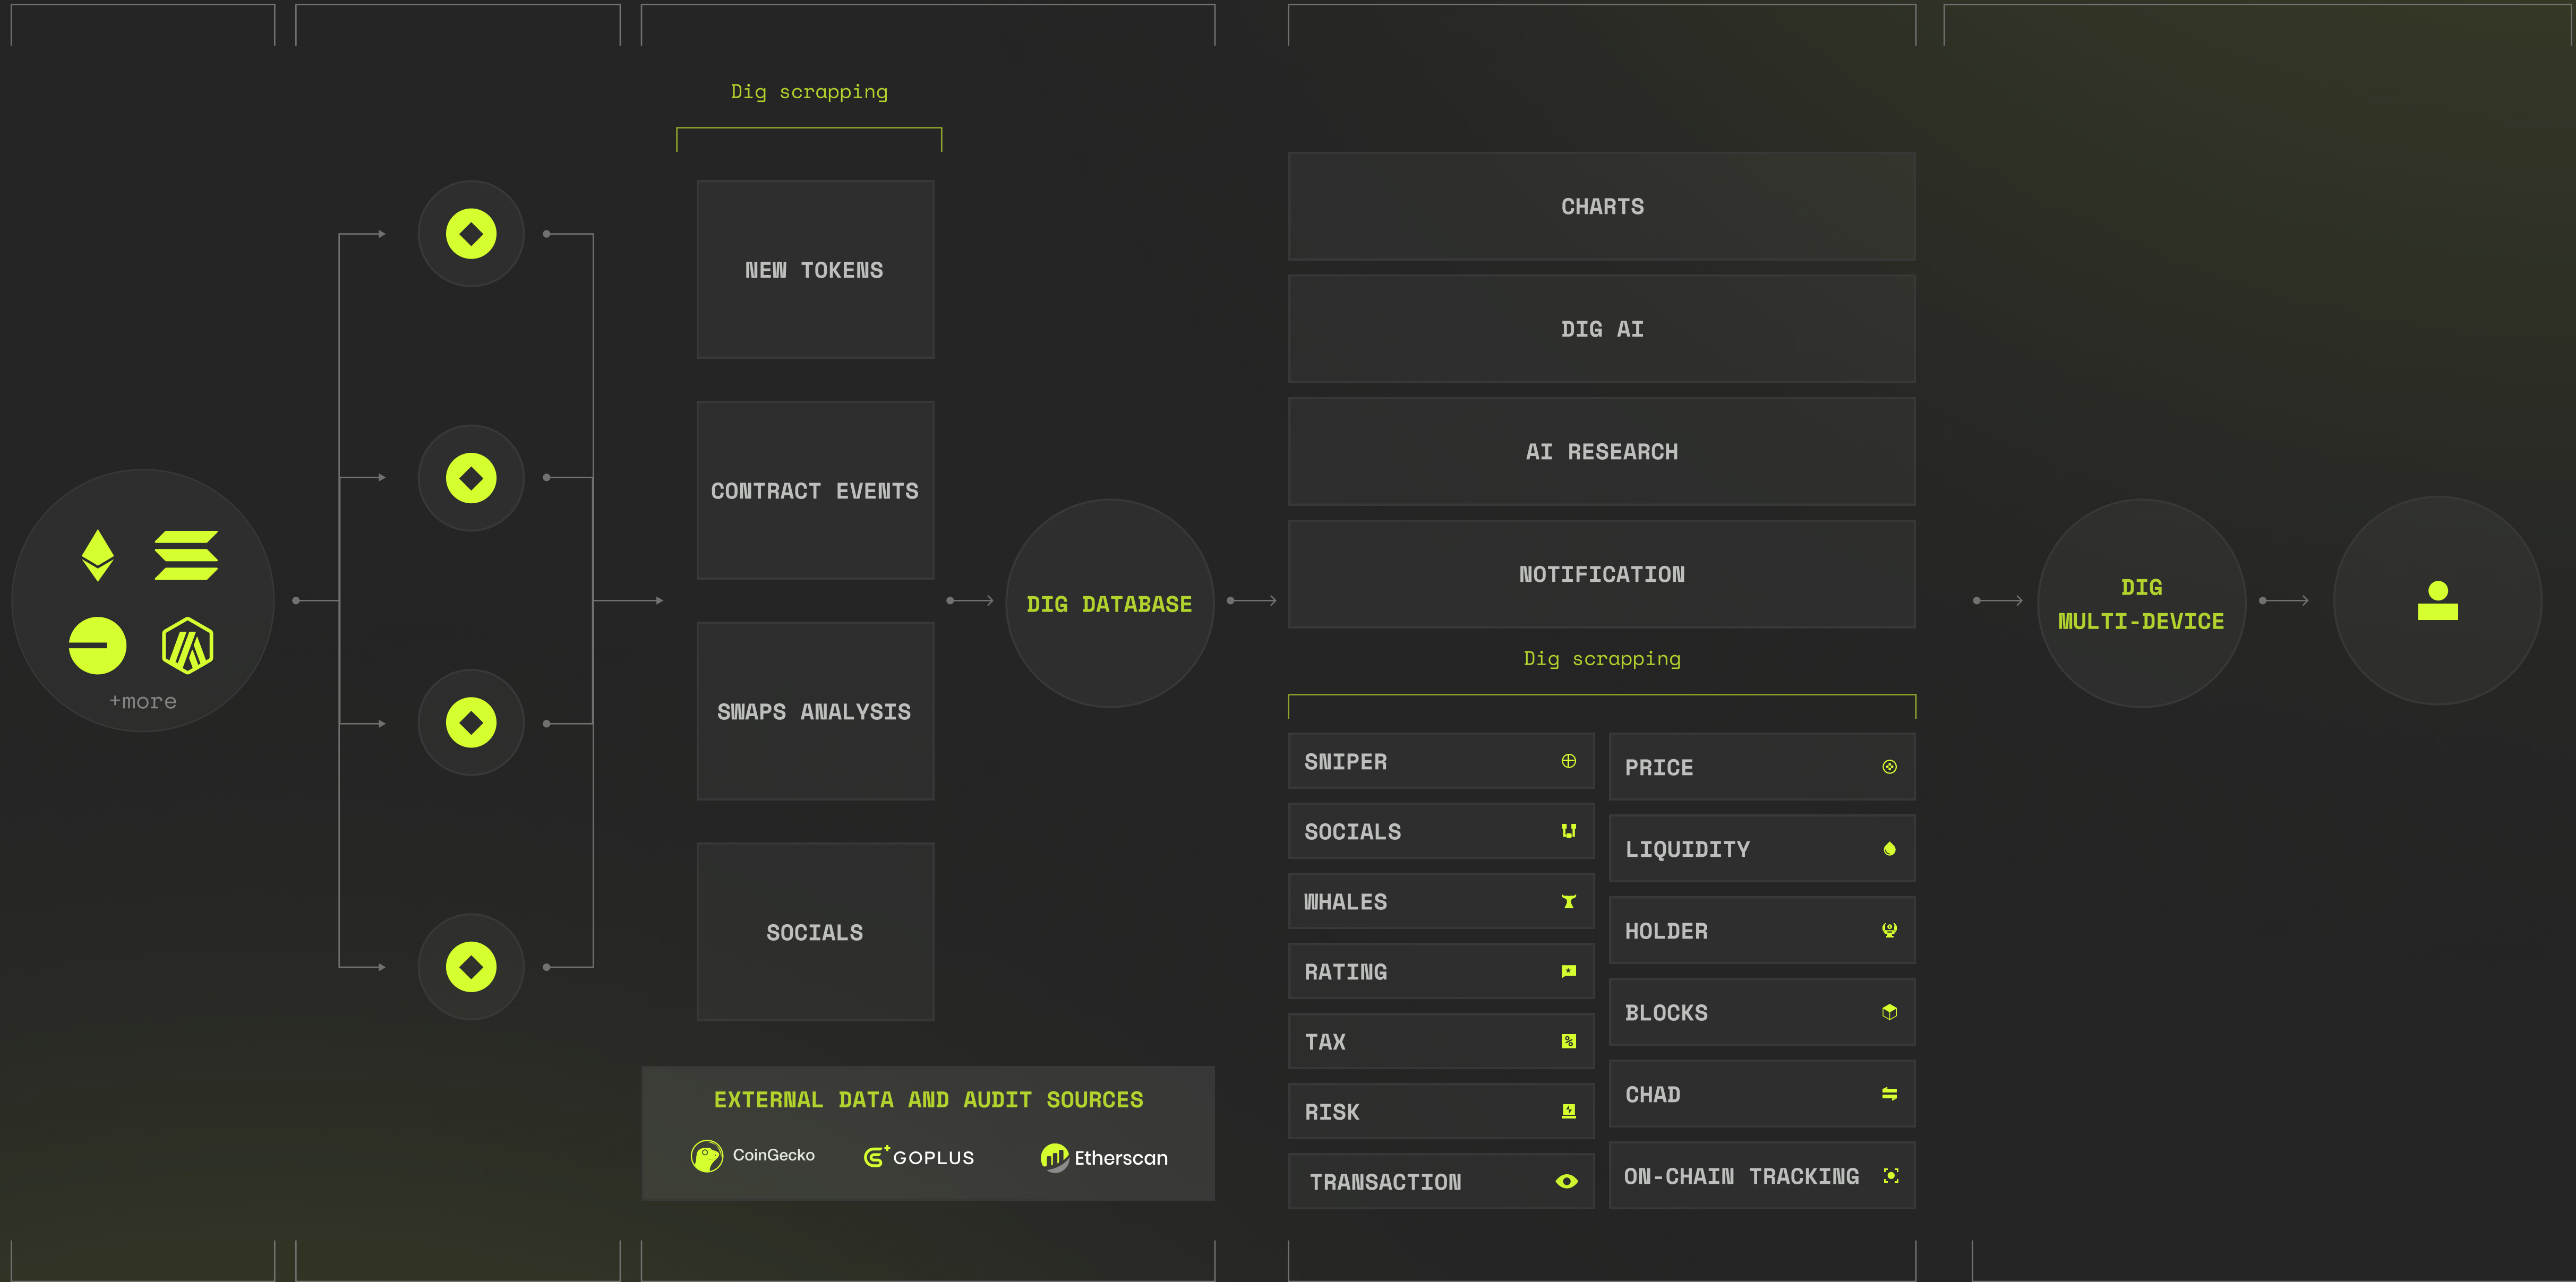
+more

Dig scrapping

NEW TOKENS

CONTRACT EVENTS

SWAPS ANALYSIS

SOCIALS

EXTERNAL DATA AND AUDIT SOURCES

CoinGecko GOPLUS Etherscan

DIG DATABASE

CHARTS

DIG AI

AI RESEARCH

NOTIFICATION

Dig scrapping

SNIPER

SOCIALS

WHALES

RATING

TAX

RISK

TRANSACTION

PRICE

LIQUIDITY

HOLDER

BLOCKS

CHAD

ON-CHAIN TRACKING

DIG MULTI-DEVICE